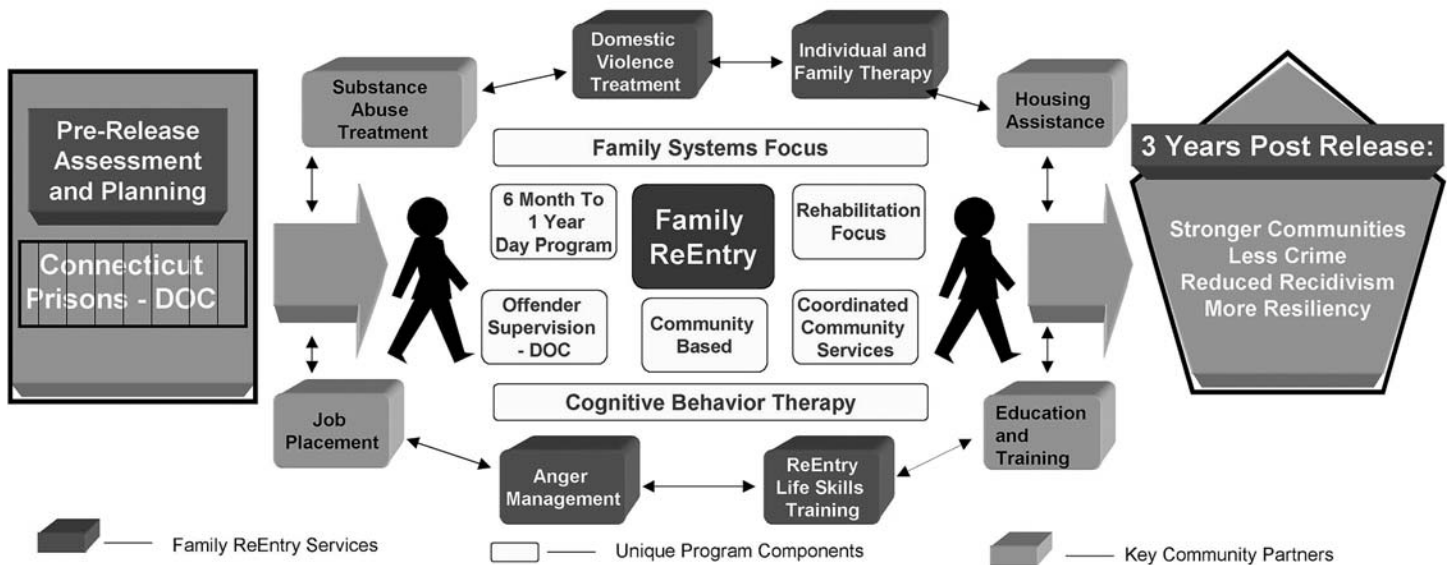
Pre-Release Assessment and Planning

Connecticut Prisons - DOC

Substance Abuse Treatment

Domestic Violence Treatment

Individual and Family Therapy

Housing Assistance

3 Years Post Release:

Stronger Communities
Less Crime
Reduced Recidivism
More Resiliency

Family Systems Focus

6 Month To 1 Year Day Program

Family ReEntry

Rehabilitation Focus

Offender Supervision - DOC

Community Based

Coordinated Community Services

Cognitive Behavior Therapy

Job Placement

Anger Management

ReEntry Life Skills Training

Education and Training

Family ReEntry Services

Unique Program Components

Key Community Partners